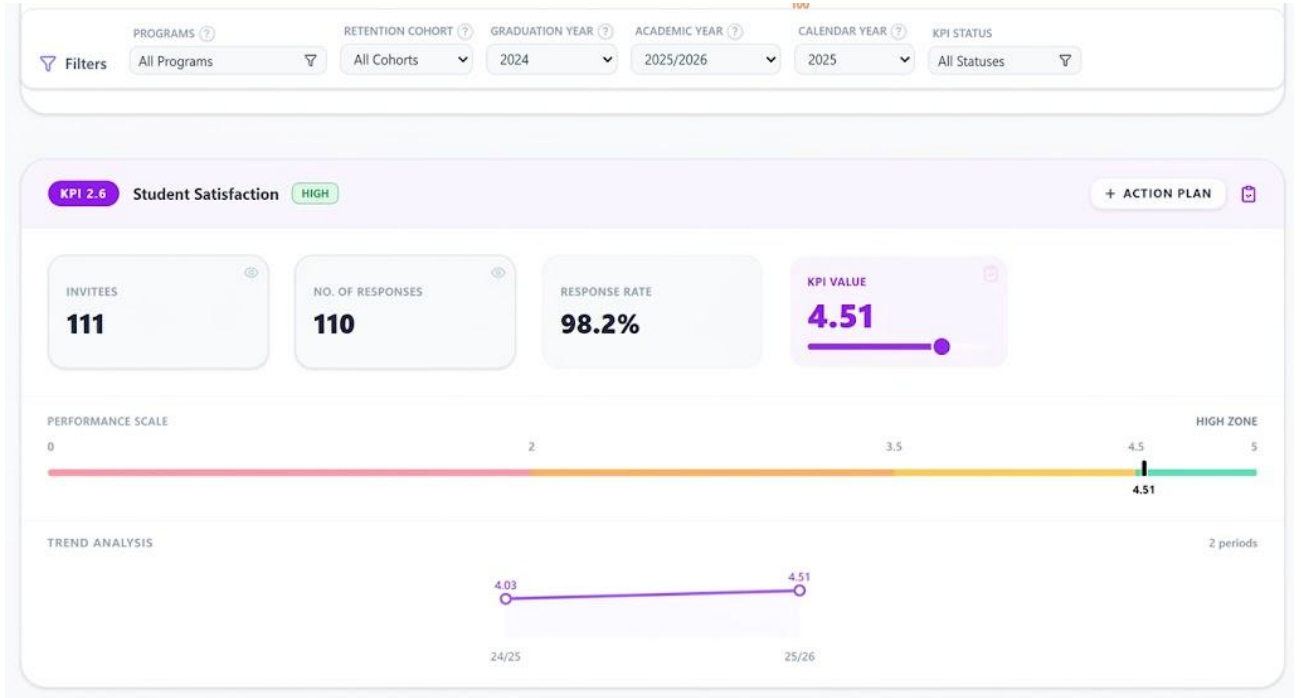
Filters

PROGRAMS ?
All Programs

RETENTION COHORT ?
All Cohorts

GRADUATION YEAR ?
2024

ACADEMIC YEAR ?
2025/2026

CALENDAR YEAR ?
2025

KPI STATUS
All Statuses

KPI 2.6 Student Satisfaction HIGH

+ ACTION PLAN

INVITEES
111

NO. OF RESPONSES
110

RESPONSE RATE
98.2%

KPI VALUE
4.51

PERFORMANCE SCALE

HIGH ZONE

0 2 3.5 4.5 5

4.51

TREND ANALYSIS

2 periods

4.03 4.51

24/25 25/26